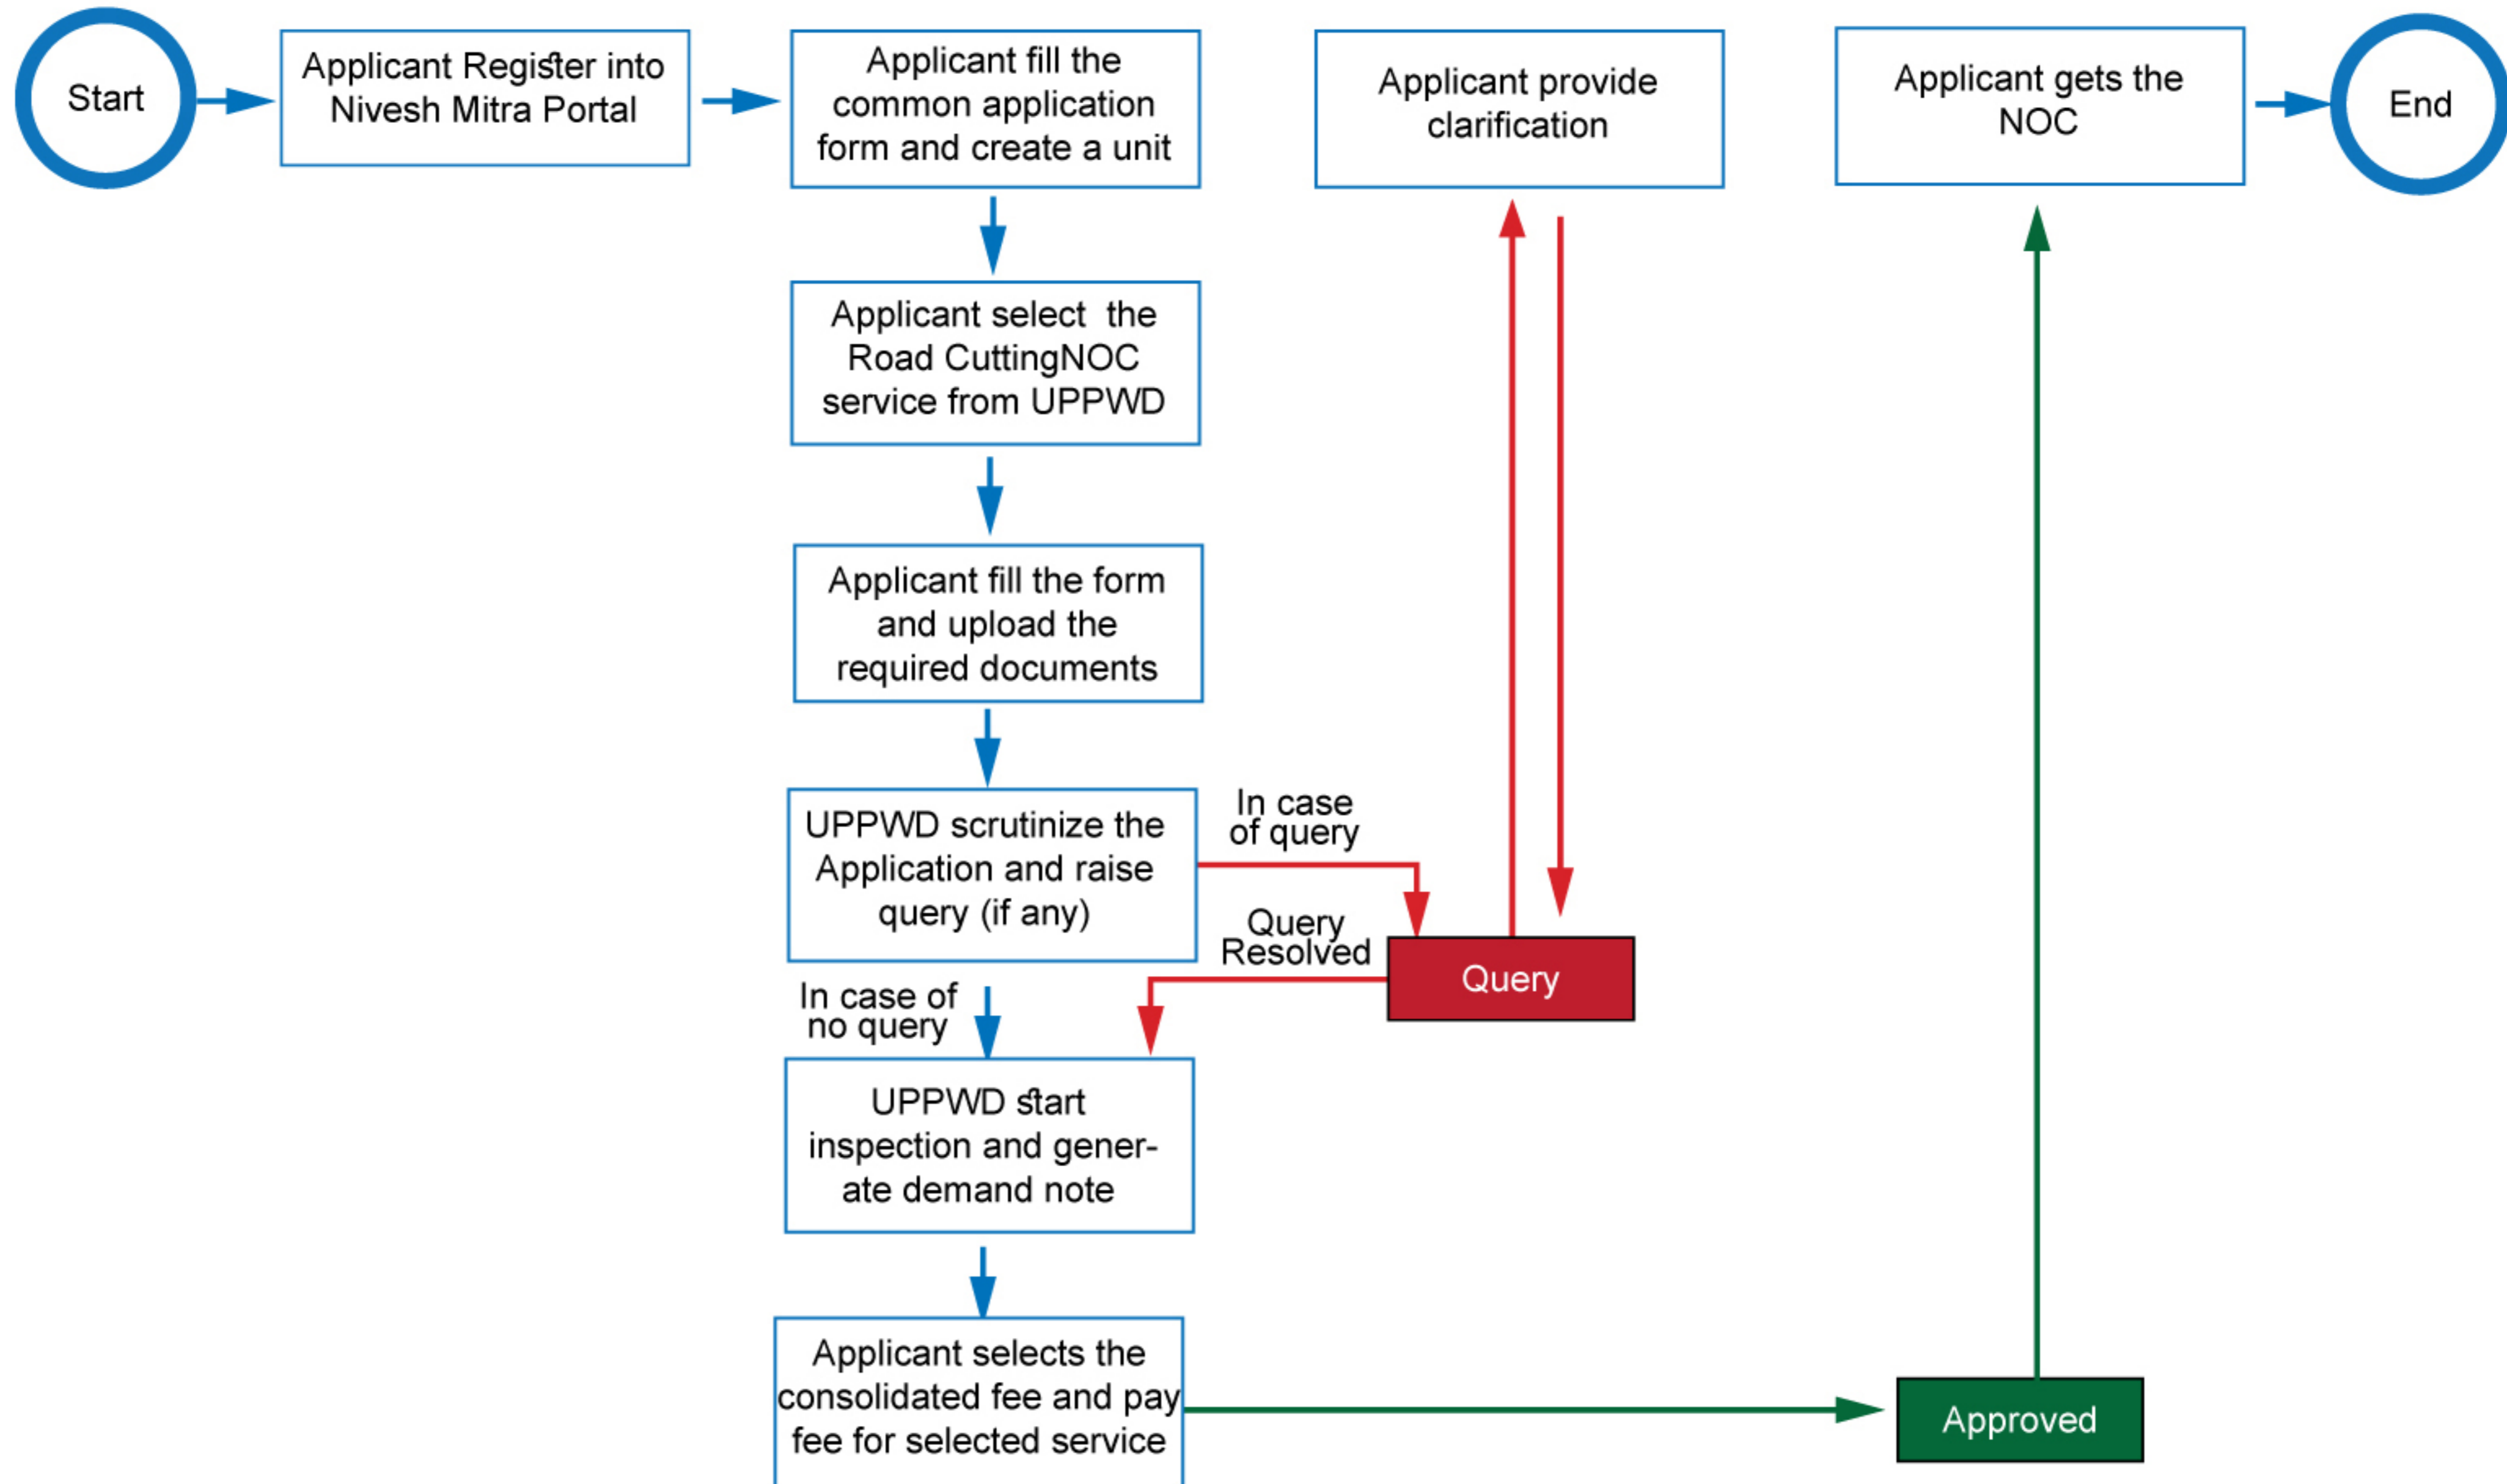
Start

Applicant Register into Nivesh Mitra Portal

Applicant fill the common application form and create a unit

Applicant provide clarification

Applicant gets the NOC

End

Applicant select the Road CuttingNOC service from UPPWD

Applicant fill the form and upload the required documents

UPPWD scrutinize the Application and raise query (if any)

In case of query

Query Resolved

Query

In case of no query

UPPWD start inspection and generate demand note

Applicant selects the consolidated fee and pay fee for selected service

Approved